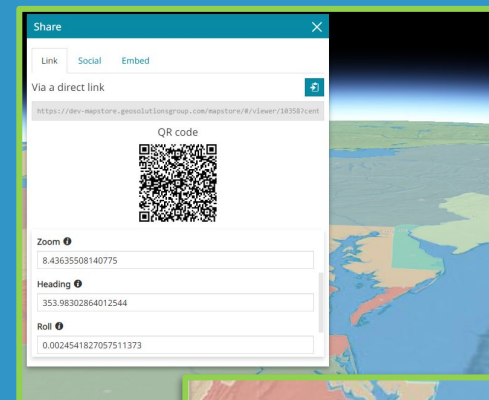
Share

Link Social Embed

Via a direct link

https://dev-mapstore.geosolutionsgroup.com/mapstore/#/viewer/10358?cent

QR code

Zoom

8.43635508140775

Heading

353.98302864012544

Roll

0.0024541827057511373